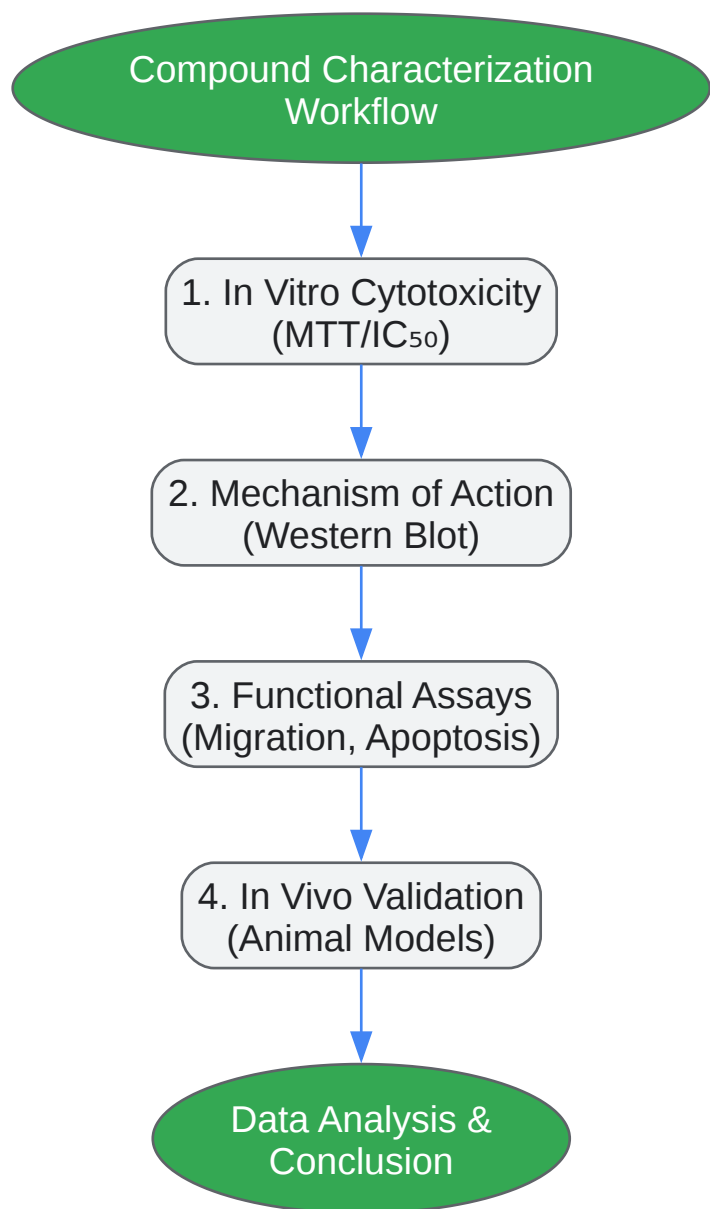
Compound Characterization Workflow

1. In Vitro Cytotoxicity (MTT/IC$_{50}$)

2. Mechanism of Action (Western Blot)

3. Functional Assays (Migration, Apoptosis)

4. In Vivo Validation (Animal Models)

Data Analysis & Conclusion